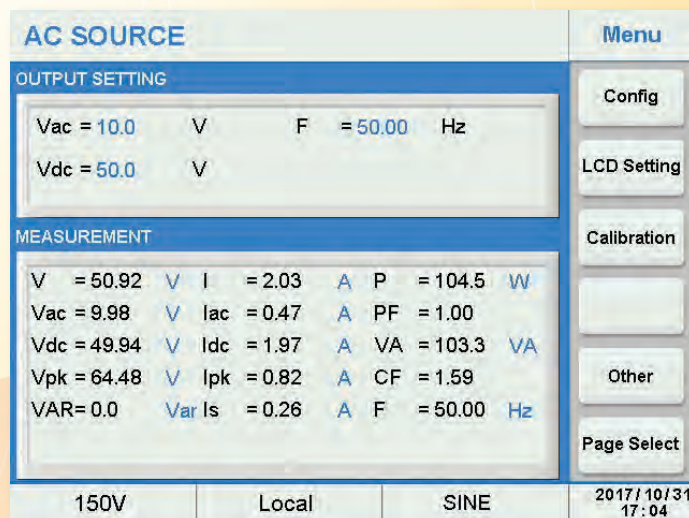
AC SOURCE

Menu

OUTPUT SETTING

Vac = 10.0 V F = 50.00 Hz

Vdc = 50.0 V

MEASUREMENT

| V = 50.92 | V | I = 2.03 | A | P = 104.5 | W |
|---|---|---|---|---|---|
| Vac = 9.98 | V | Iac = 0.47 | A | PF = 1.00 | |
| Vdc = 49.94 | V | Idc = 1.97 | A | VA = 103.3 | VA |
| Vpk = 64.48 | V | Ipk = 0.82 | A | CF = 1.59 | |
| VAR= 0.0 | Var | Is = 0.26 | A | F = 50.00 | Hz |

Config

LCD Setting

Calibration

Other

Page Select

150V

Local

SINE

2017/10/31 17:04